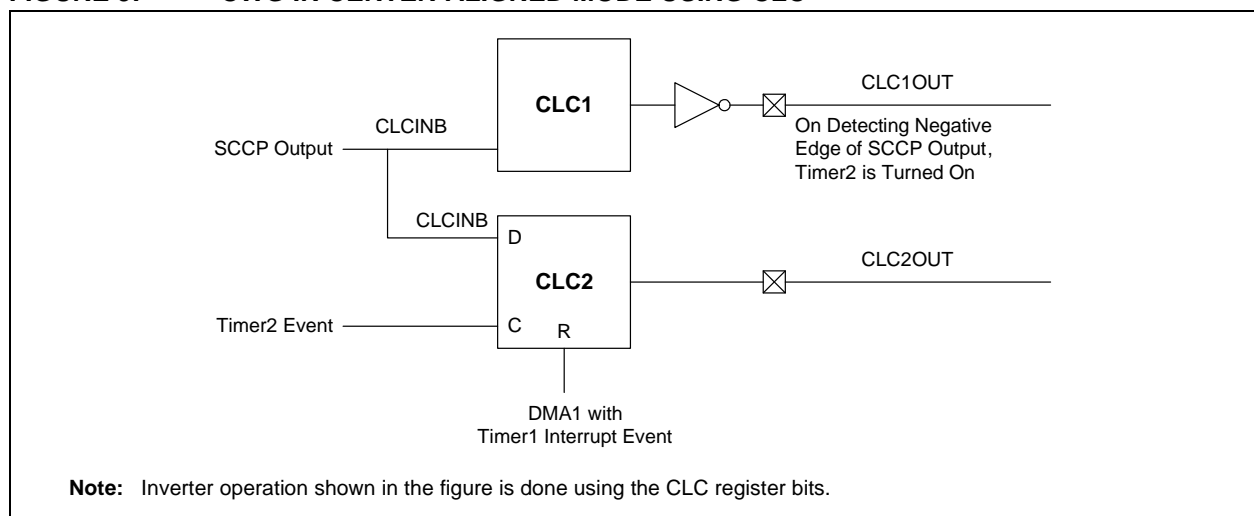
CLC1

CLC1OUT

CLCINB

On Detecting Negative Edge of SCCP Output, Timer2 is Turned On

SCCP Output

CLCINB

D

CLC2

CLC2OUT

Timer2 Event

C

R

DMA1 with Timer1 Interrupt Event

**Note:** Inverter operation shown in the figure is done using the CLC register bits.